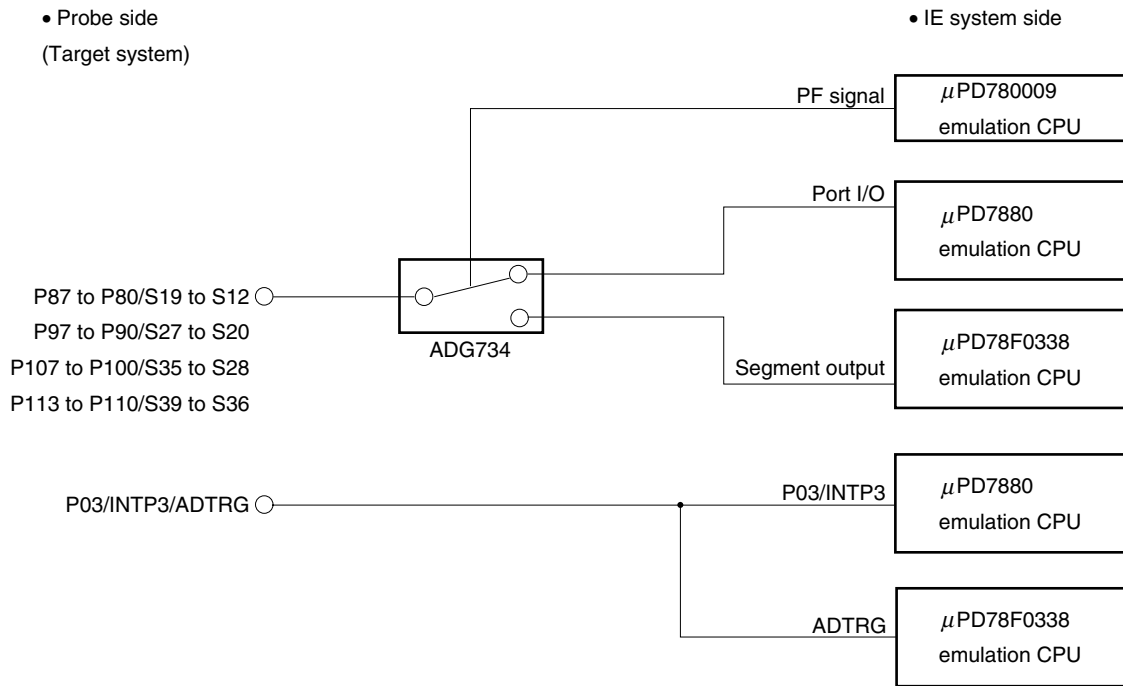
• Probe side
(Target system)

• IE system side

PF signal

$\mu$PD780009
emulation CPU

Port I/O

$\mu$PD7880
emulation CPU

P87 to P80/S19 to S12
P97 to P90/S27 to S20
P107 to P100/S35 to S28
P113 to P110/S39 to S36

ADG734

Segment output

$\mu$PD78F0338
emulation CPU

P03/INTP3/ADTRG

P03/INTP3

$\mu$PD7880
emulation CPU

ADTRG

$\mu$PD78F0338
emulation CPU